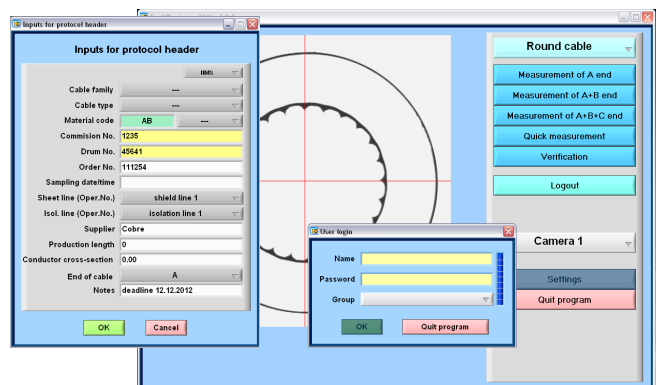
Inputs for protocol header

Inputs for protocol header

IIMS

Cable family ---

Cable type ---

Material code AB ---

Commision No. 1235

Drum No. 45641

Order No. 111254

Sampling date/time

Sheet line (Oper.No.) shield line 1

Isol. line (Oper.No.) isolation line 1

Supplier Cobre

Production length 0

Conductor cross-section 0.00

End of cable A

Notes deadline 12.12.2012

OK

Cancel

Round cable

Measurement of A end

Measurement of A+B end

Measurement of A+B+C end

Quick measurement

Verification

Logout

Camera 1

Settings

Quit program

User login

Name

Password

Group

OK

Quit program